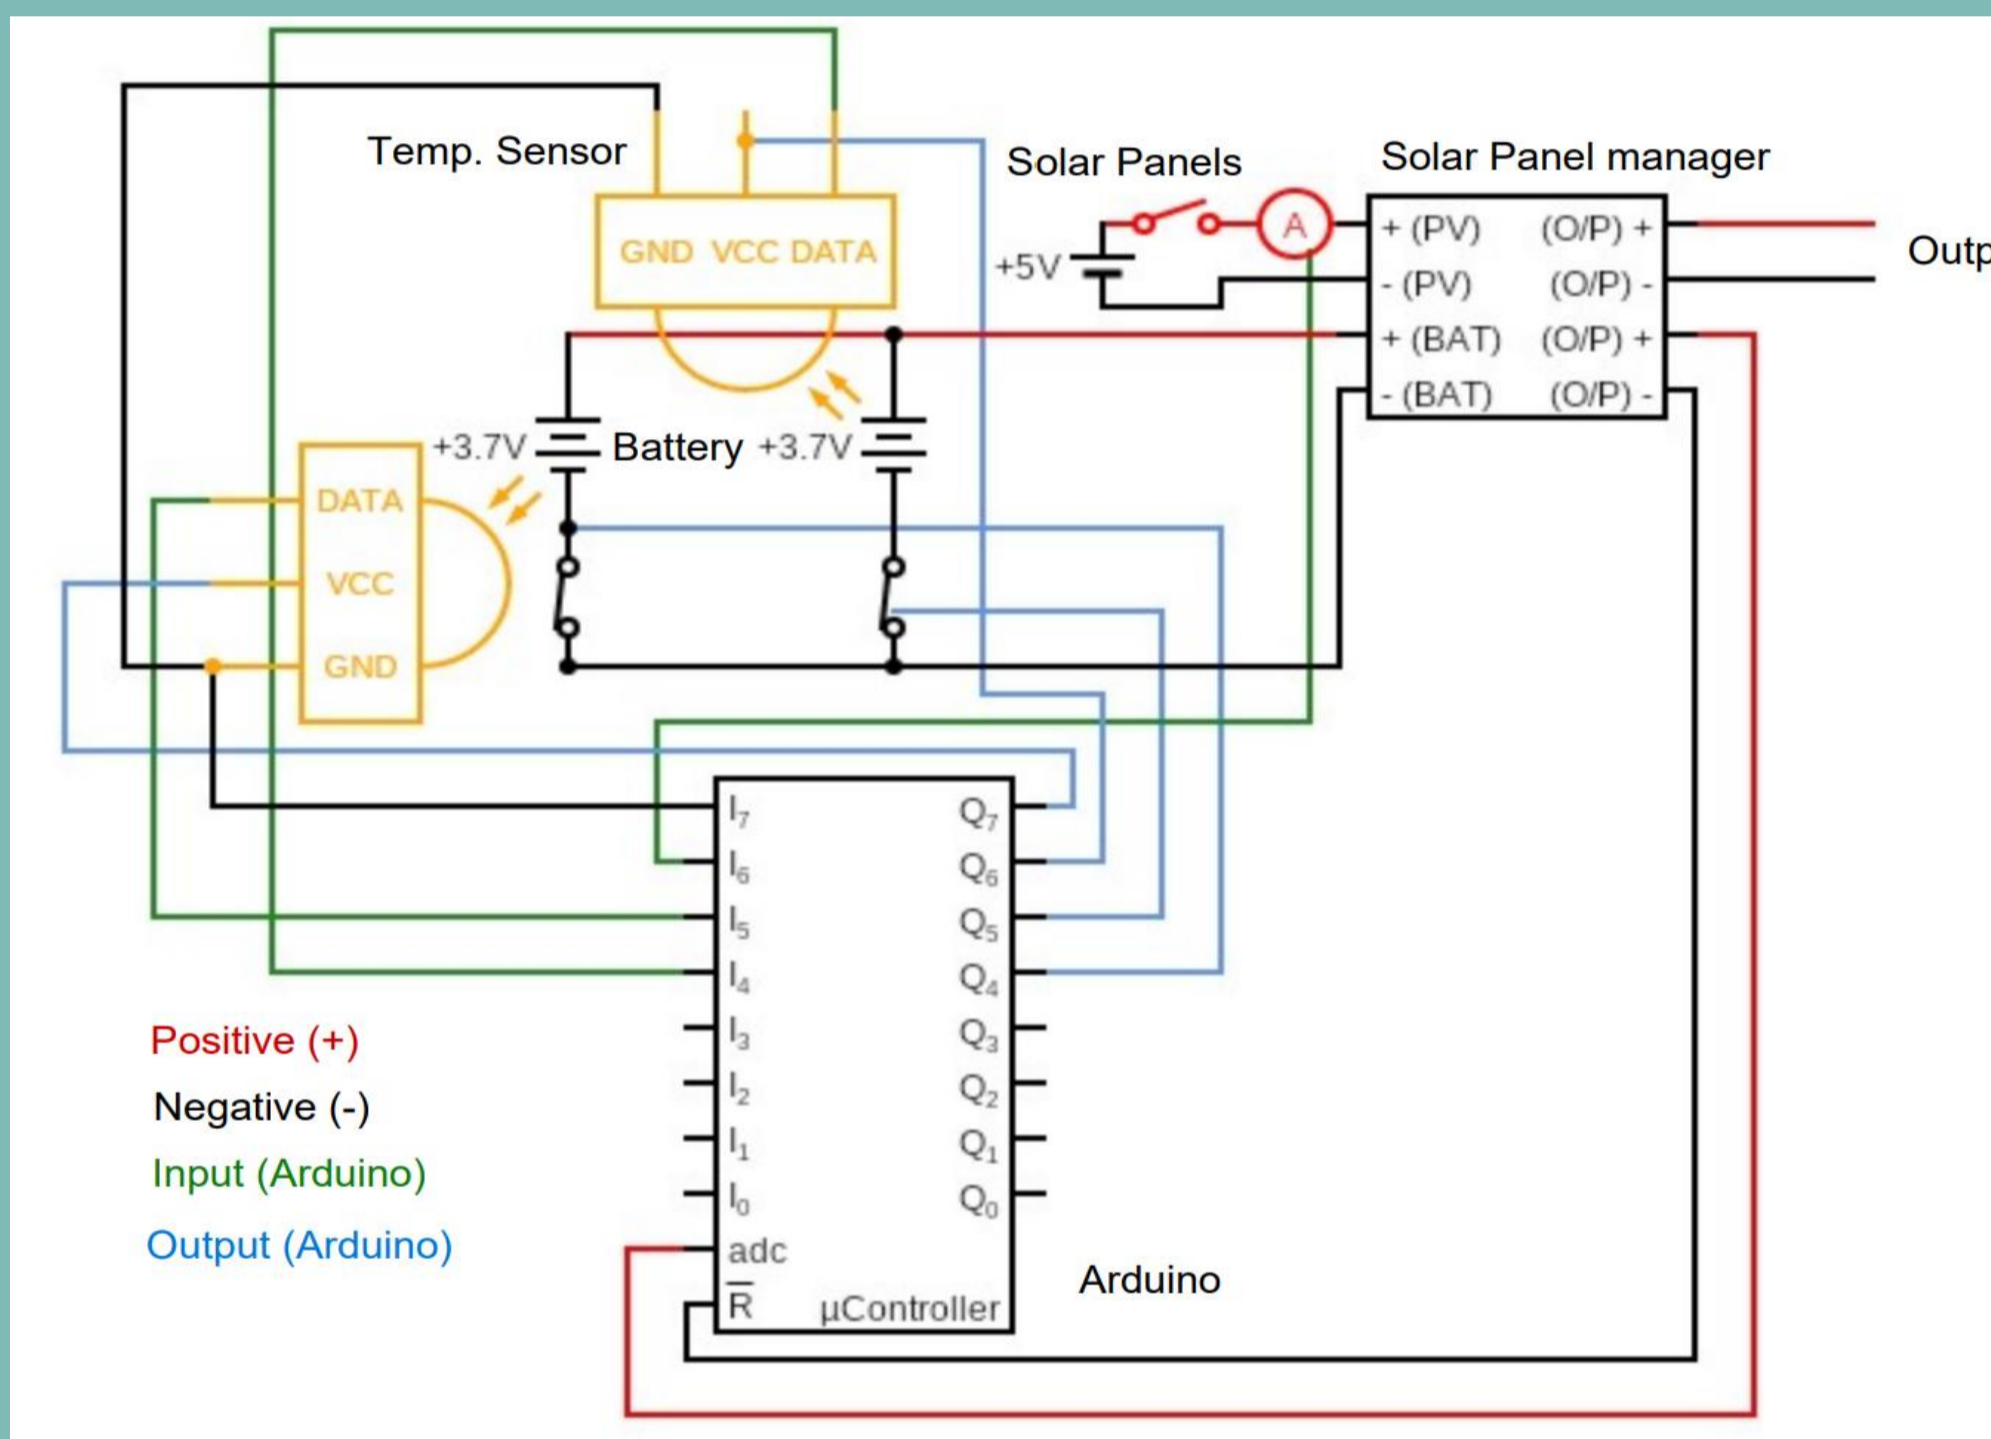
Temp. Sensor

GND VCC DATA

Solar Panels

Solar Panel manager

+5V

A

+ (PV) (O/P) +

- (PV) (O/P) -

+ (BAT) (O/P) +

- (BAT) (O/P) -

Outp

+3.7V Battery +3.7V

DATA

VCC

GND

$I_7$ $Q_7$

$I_6$ $Q_6$

$I_5$ $Q_5$

$I_4$ $Q_4$

$I_3$ $Q_3$

$I_2$ $Q_2$

$I_1$ $Q_1$

$I_0$ $Q_0$

adc

$\overline{R}$ µController

Arduino

Positive (+)

Negative (-)

Input (Arduino)

Output (Arduino)